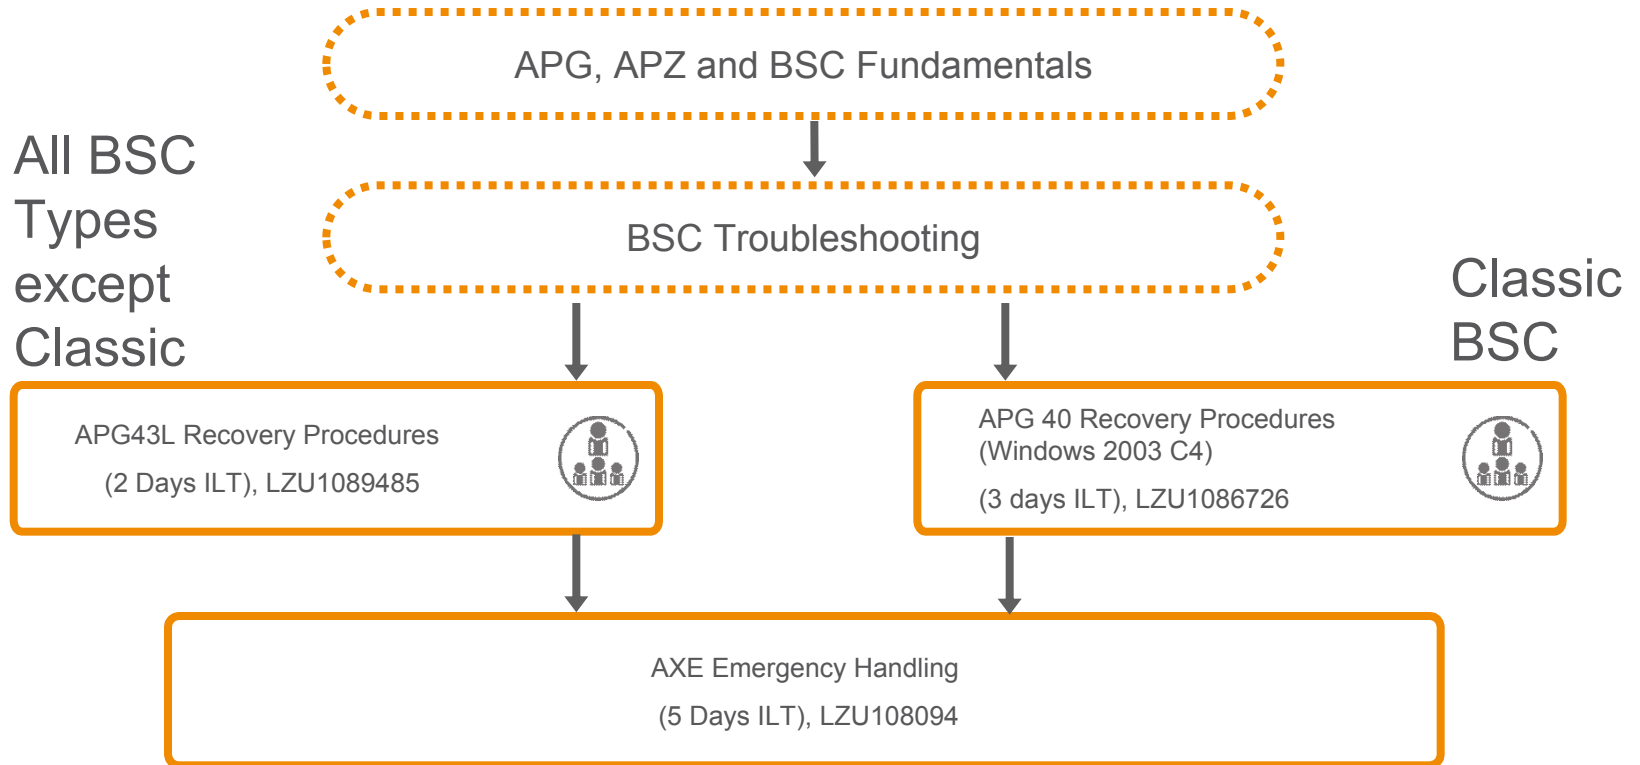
APG, APZ and BSC Fundamentals

All BSC Types except Classic

BSC Troubleshooting

Classic BSC

APG43L Recovery Procedures

(2 Days ILT), LZU1089485

APG 40 Recovery Procedures (Windows 2003 C4)

(3 days ILT), LZU1086726

AXE Emergency Handling

(5 Days ILT), LZU108094